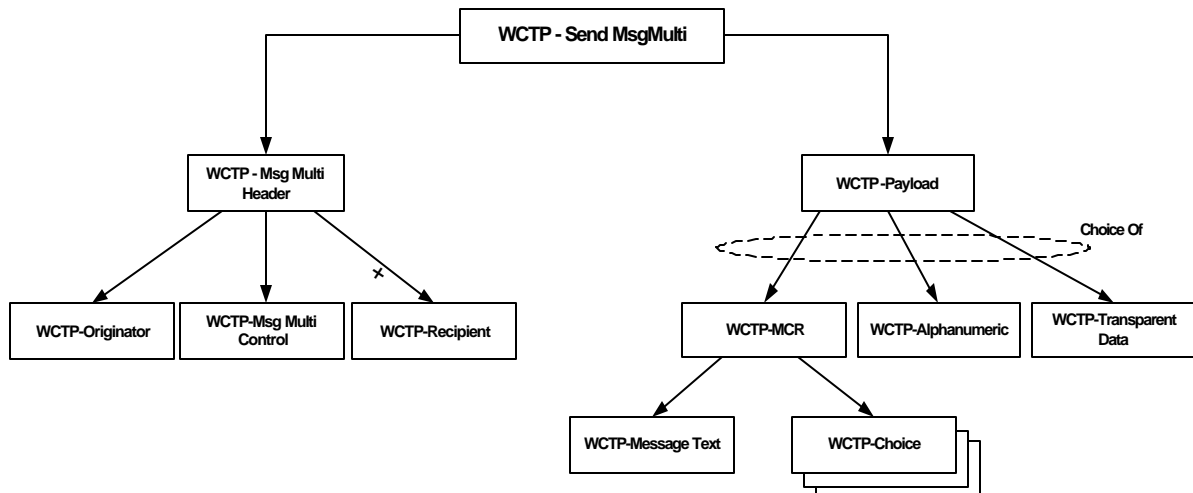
WCTP - Send MsgMulti

WCTP - Msg Multi Header

WCTP-Payload

Choice Of

+

WCTP-Originator

WCTP-Msg Multi Control

WCTP-Recipient

WCTP-MCR

WCTP-Alphanumeric

WCTP-Transparent Data

WCTP-Message Text

WCTP-Choice